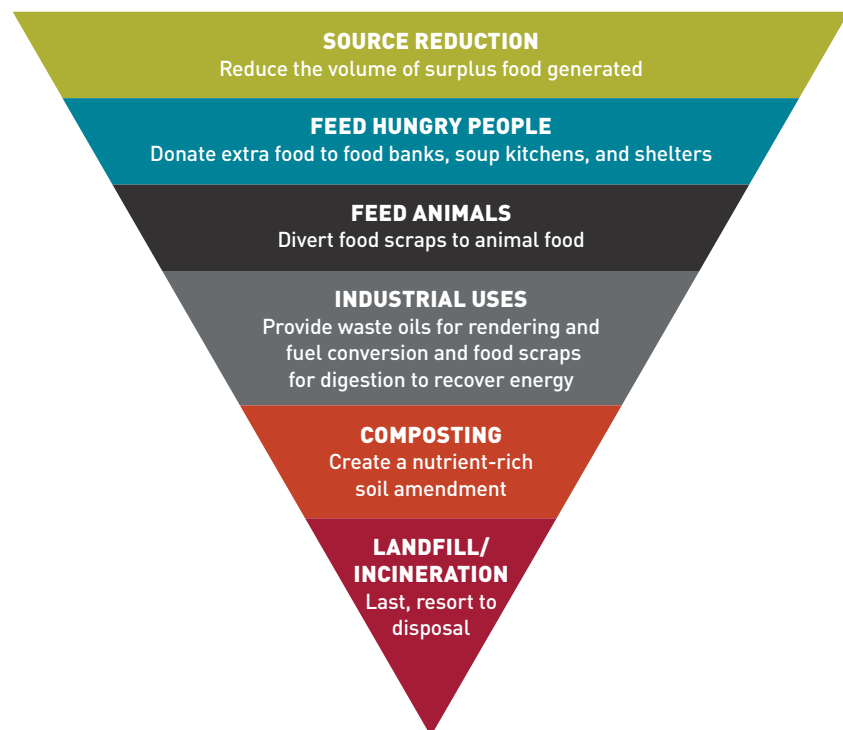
SOURCE REDUCTION
Reduce the volume of surplus food generated

FEED HUNGRY PEOPLE
Donate extra food to food banks, soup kitchens, and shelters

FEED ANIMALS
Divert food scraps to animal food

INDUSTRIAL USES
Provide waste oils for rendering and fuel conversion and food scraps for digestion to recover energy

COMPOSTING
Create a nutrient-rich soil amendment

LANDFILL/ INCINERATION
Last, resort to disposal